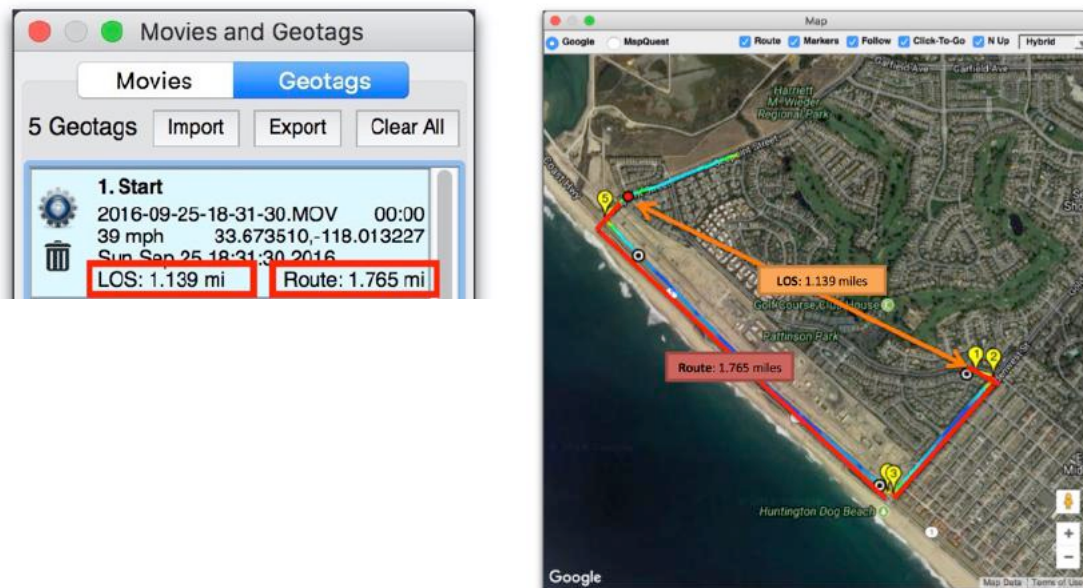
Movies and Geotags

Movies | Geotags

5 Geotags  Import  Export  Clear All

1. Start
2016-09-25-18-31-30.MOV 00:00
39 mph 33.673510,-118.013227
Sun Sep 25 18:31:30 2016
LOS: 1.139 mi  Route: 1.765 mi

Map

Google  MapQuest  Route  Markers  Follow  Click-To-Go  N Up  Hybrid

Garfield Ave  Garfield Ave

Harriett M Wieder Regional Park

Coast Hwy

LOS: 1.139 miles

Golf Course Club House

Pattinson Park

Route: 1.765 miles

Huntington Dog Beach

Google

Map Data  Terms of Use

5  1  2  3